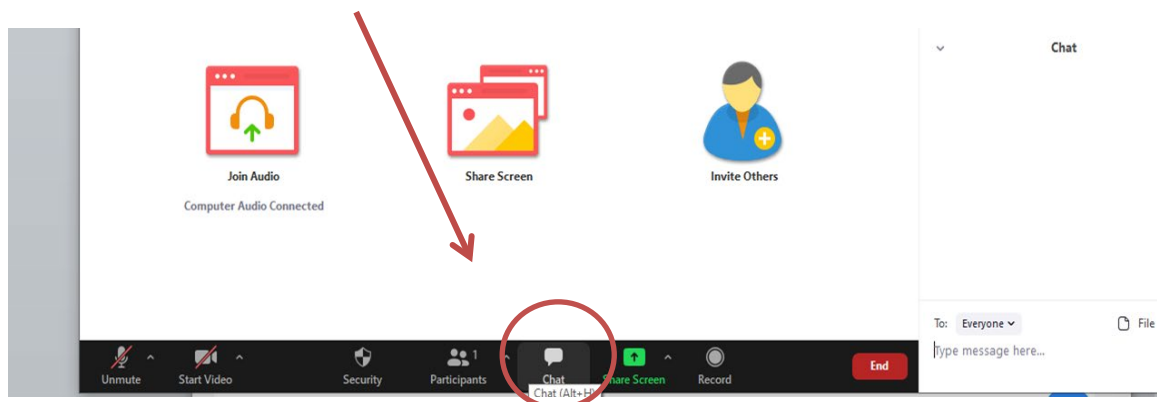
Chat

Join Audio

Computer Audio Connected

Share Screen

Invite Others

To: Everyone

File

Type message here...

Unmute

Start Video

Security

Participants 1

Chat

Chat (Alt+H)

Share Screen

Record

End